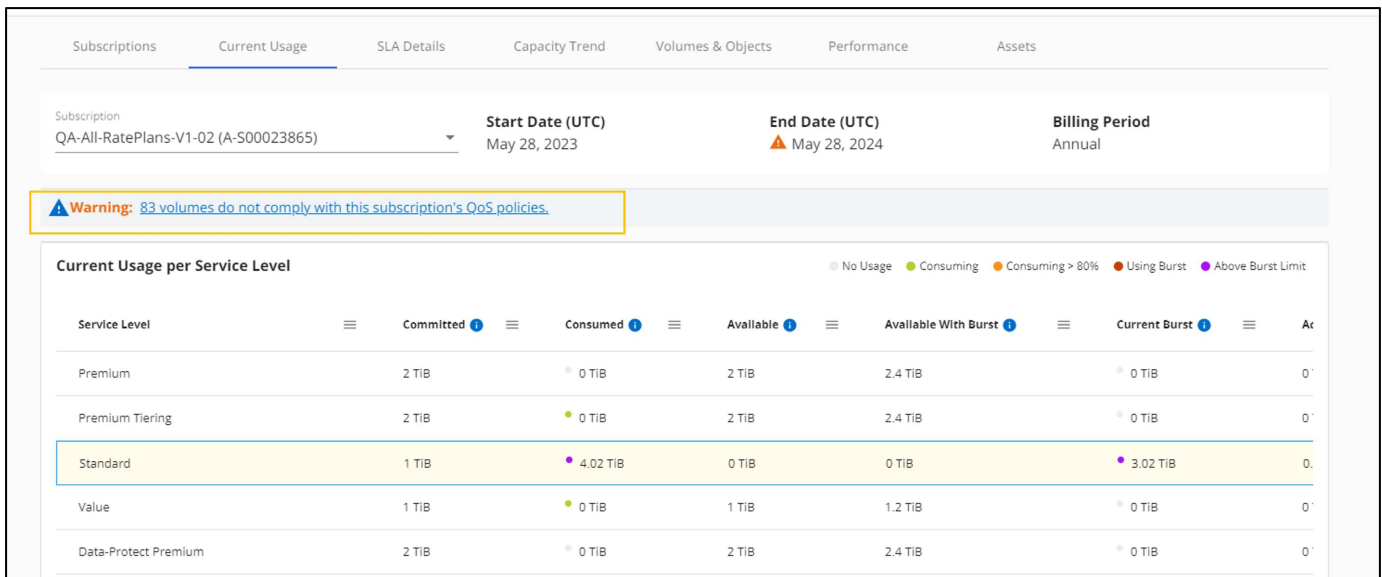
Subscriptions Current Usage SLA Details Capacity Trend Volumes & Objects Performance Assets

Subscription
QA-All-RatePlans-V1-02 (A-S00023865)

Start Date (UTC)
May 28, 2023

End Date (UTC)
May 28, 2024

Billing Period
Annual

Warning: 83 volumes do not comply with this subscription's QoS policies.

Current Usage per Service Level

No Usage Consuming Consuming > 80% Using Burst Above Burst Limit

| Service Level | Committed | Consumed | Available | Available With Burst | Current Burst | A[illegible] |
|---|---|---|---|---|---|---|
| Premium | 2 TiB | 0 TiB | 2 TiB | 2.4 TiB | 0 TiB | 0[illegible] |
| Premium Tiering | 2 TiB | 0 TiB | 2 TiB | 2.4 TiB | 0 TiB | 0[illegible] |
| Standard | 1 TiB | 4.02 TiB | 0 TiB | 0 TiB | 3.02 TiB | 0.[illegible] |
| Value | 1 TiB | 0 TiB | 1 TiB | 1.2 TiB | 0 TiB | 0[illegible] |
| Data-Protect Premium | 2 TiB | 0 TiB | 2 TiB | 2.4 TiB | 0 TiB | 0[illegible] |